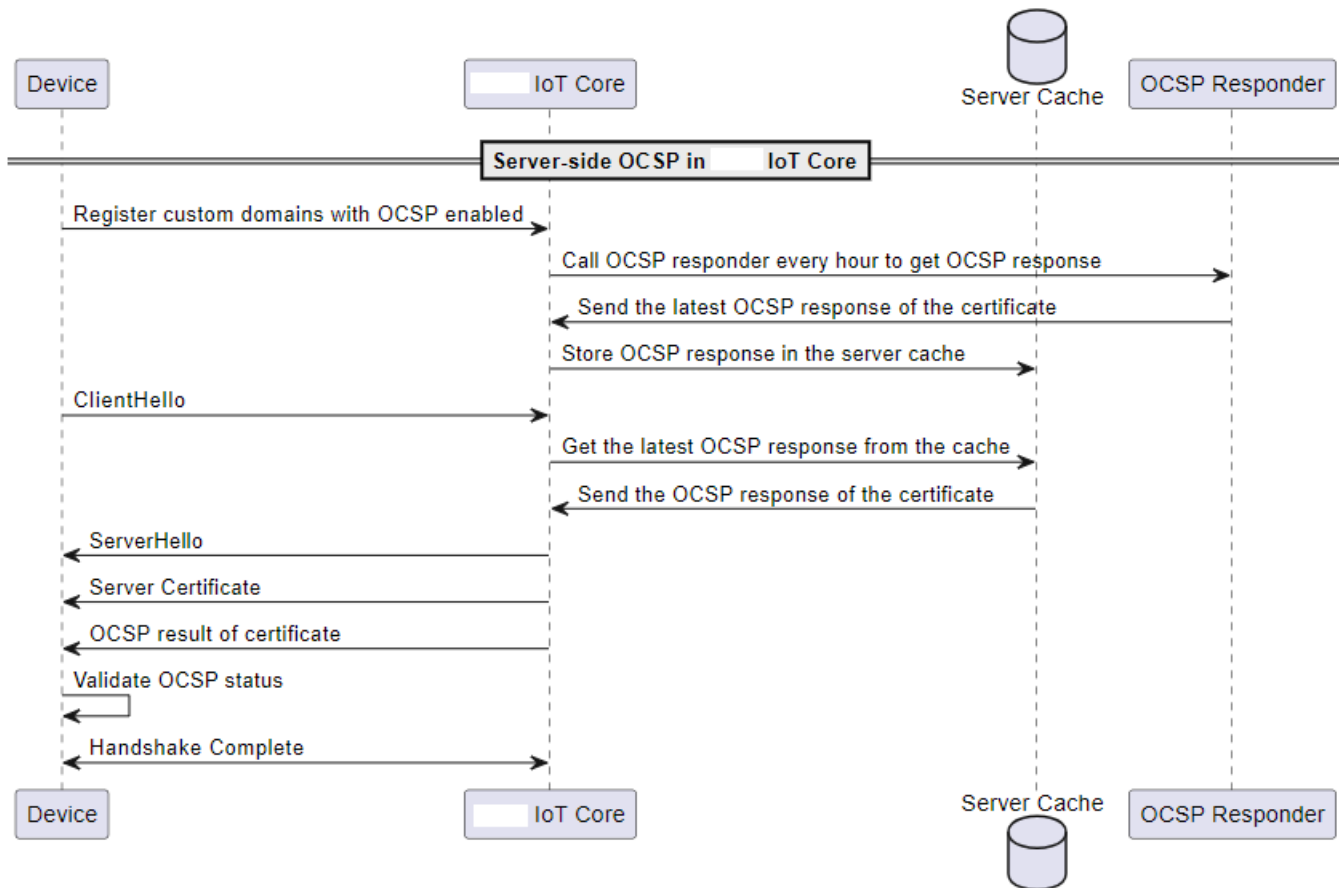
Device

IoT Core

Server Cache

OCSP Responder

Server-side OCSP in IoT Core

Register custom domains with OCSP enabled

Call OCSP responder every hour to get OCSP response

Send the latest OCSP response of the certificate

Store OCSP response in the server cache

ClientHello

Get the latest OCSP response from the cache

Send the OCSP response of the certificate

ServerHello

Server Certificate

OCSP result of certificate

Validate OCSP status

Handshake Complete

Device

IoT Core

Server Cache

OCSP Responder